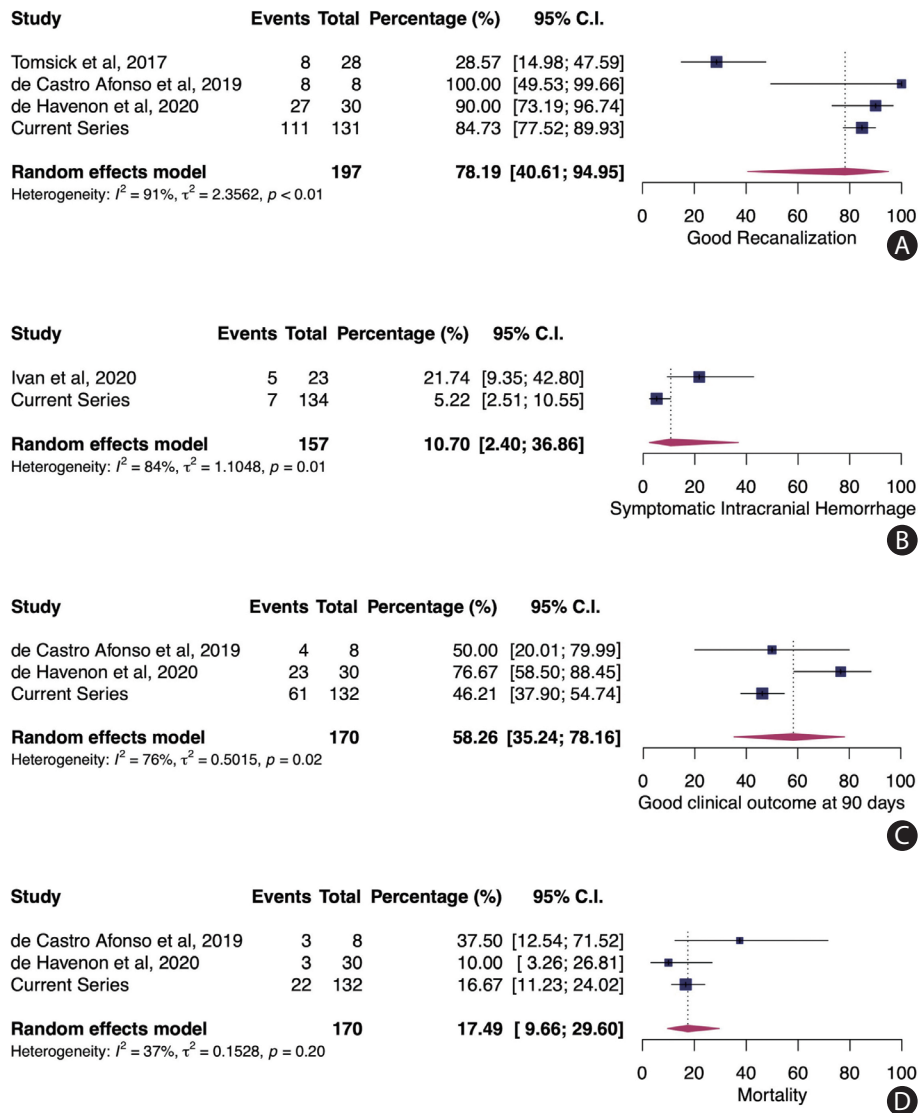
| Study | Events | Total | Percentage (%) | 95% C.I. |
|---|---|---|---|---|
| Tomsick et al, 2017 | 8 | 28 | 28.57 | [14.98; 47.59] |
| de Castro Afonso et al, 2019 | 8 | 8 | 100.00 | [49.53; 99.66] |
| de Havenon et al, 2020 | 27 | 30 | 90.00 | [73.19; 96.74] |
| Current Series | 111 | 131 | 84.73 | [77.52; 89.93] |
| **Random effects model** | | **197** | **78.19** | **[40.61; 94.95]** |

Heterogeneity: $I^2 = 91\%$, $\tau^2 = 2.3562$, $p < 0.01$

0 20 40 60 80 100
Good Recanalization
A

| Study | Events | Total | Percentage (%) | 95% C.I. |
|---|---|---|---|---|
| Ivan et al, 2020 | 5 | 23 | 21.74 | [9.35; 42.80] |
| Current Series | 7 | 134 | 5.22 | [2.51; 10.55] |
| **Random effects model** | | **157** | **10.70** | **[2.40; 36.86]** |

Heterogeneity: $I^2 = 84\%$, $\tau^2 = 1.1048$, $p = 0.01$

0 20 40 60 80 100
Symptomatic Intracranial Hemorrhage
B

| Study | Events | Total | Percentage (%) | 95% C.I. |
|---|---|---|---|---|
| de Castro Afonso et al, 2019 | 4 | 8 | 50.00 | [20.01; 79.99] |
| de Havenon et al, 2020 | 23 | 30 | 76.67 | [58.50; 88.45] |
| Current Series | 61 | 132 | 46.21 | [37.90; 54.74] |
| **Random effects model** | | **170** | **58.26** | **[35.24; 78.16]** |

Heterogeneity: $I^2 = 76\%$, $\tau^2 = 0.5015$, $p = 0.02$

0 20 40 60 80 100
Good clinical outcome at 90 days
C

| Study | Events | Total | Percentage (%) | 95% C.I. |
|---|---|---|---|---|
| de Castro Afonso et al, 2019 | 3 | 8 | 37.50 | [12.54; 71.52] |
| de Havenon et al, 2020 | 3 | 30 | 10.00 | [ 3.26; 26.81] |
| Current Series | 22 | 132 | 16.67 | [11.23; 24.02] |
| **Random effects model** | | **170** | **17.49** | **[ 9.66; 29.60]** |

Heterogeneity: $I^2 = 37\%$, $\tau^2 = 0.1528$, $p = 0.20$

0 20 40 60 80 100
Mortality
D